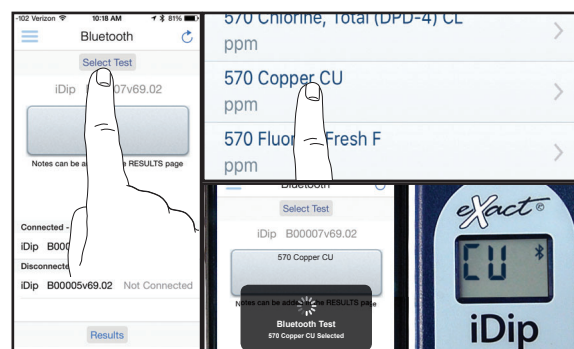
-102 Verizon 10:18 AM 81%
Bluetooth
Select Test
iDip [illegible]007v69.02
Notes can be a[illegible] RESULTS page
Connected -
iDip B000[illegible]
Disconnect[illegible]
iDip B00005v69.02 Not Connected
Results

570 Chlorine, Total (DPD-4) CL
ppm
570 Copper CU
ppm
570 Fluor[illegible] Fresh F
ppm

Bluetooth
Select Test
iDip B00007v69.02
570 Copper CU
Notes can be add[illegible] RESULTS page
Bluetooth Test
570 Copper CU Selected

eXact®
CU
iDip